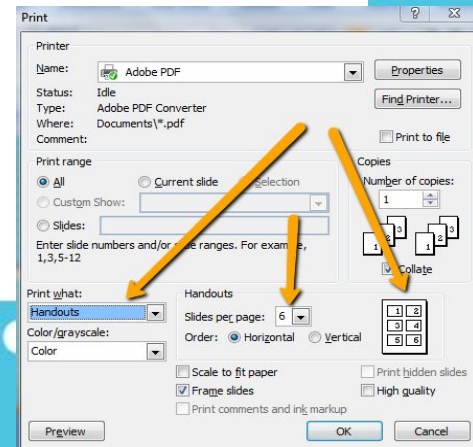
Print

Printer

Name: Adobe PDF

Properties

Status: Idle
Type: Adobe PDF Converter
Where: Documents\*.pdf
Comment:

Find Printer...

Print to file

Print range

All
Current slide
Selection
Custom Show:
Slides:

Enter slide numbers and/or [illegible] ranges. For exam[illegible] 1,3,5-12

Copies

Number of copies:
1

Collate

Print what:
Handouts

Color/grayscale:
Color

Handouts

Slides per page: 6
Order: Horizontal Vertical

1 2
3 4
5 6

Scale to fit paper
Frame slides
Print comments and ink markup
Print hidden slides
High quality

Preview
OK
Cancel